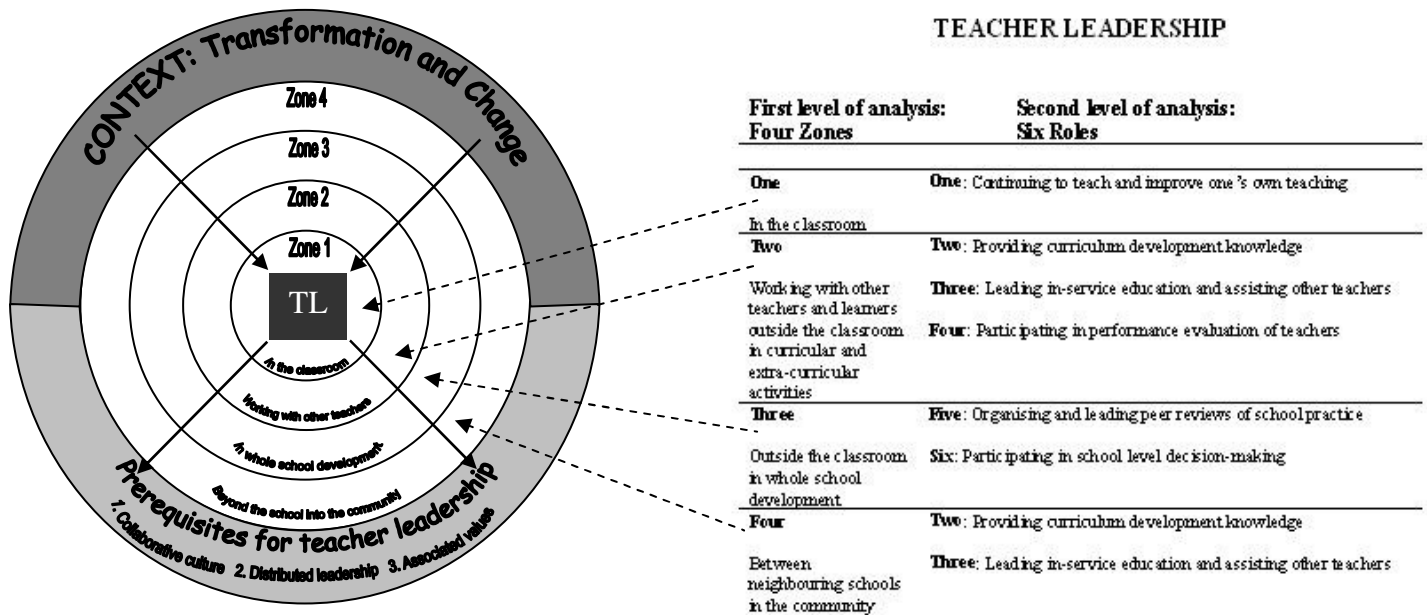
CONTEXT: Transformation and Change

Zone 4

Zone 3

Zone 2

Zone 1

TL

In the classroom

Working with other teachers

In whole school development

Beyond the school into the community

Prerequisites for teacher leadership

1. Collaborative culture 2. Distributed leadership 3. Associated values

TEACHER LEADERSHIP

| First level of analysis: Four Zones | Second level of analysis: Six Roles |
|---|---|
| **One** In the classroom | **One**: Continuing to teach and improve one's own teaching |
| **Two** Working with other teachers and learners outside the classroom in curricular and extra-curricular activities | **Two**: Providing curriculum development knowledge **Three**: Leading in-service education and assisting other teachers **Four**: Participating in performance evaluation of teachers |
| **Three** Outside the classroom in whole school development | **Five**: Organising and leading peer reviews of school practice **Six**: Participating in school level decision-making |
| **Four** Between neighbouring schools in the community | **Two**: Providing curriculum development knowledge **Three**: Leading in-service education and assisting other teachers |